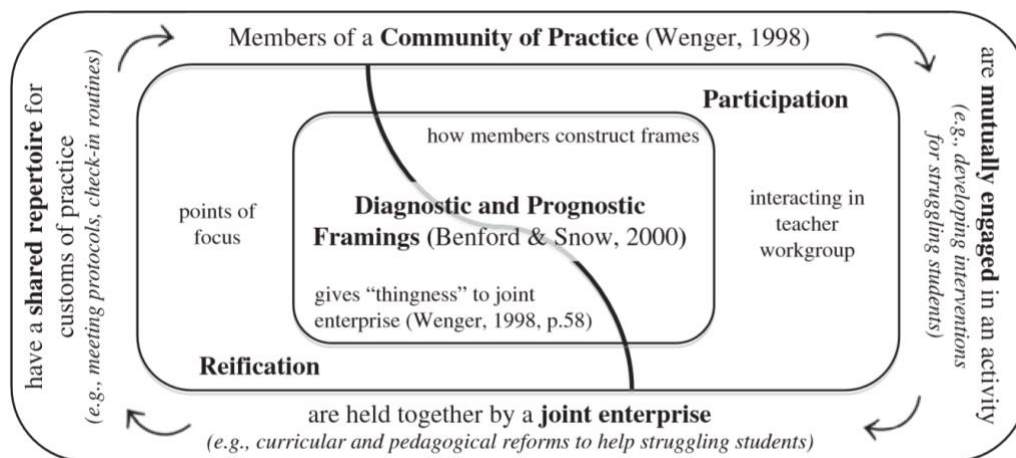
Members of a **Community of Practice** (Wenger, 1998)

are **mutually engaged** in an activity
*(e.g., developing interventions for struggling students)*

are held together by a **joint enterprise**
*(e.g., curricular and pedagogical reforms to help struggling students)*

have a **shared repertoire** for customs of practice
*(e.g., meeting protocols, check-in routines)*

**Participation**

how members construct frames

points of focus

**Diagnostic and Prognostic Framings** (Benford & Snow, 2000)

interacting in teacher workgroup

gives "thingness" to joint enterprise (Wenger, 1998, p.58)

**Reification**